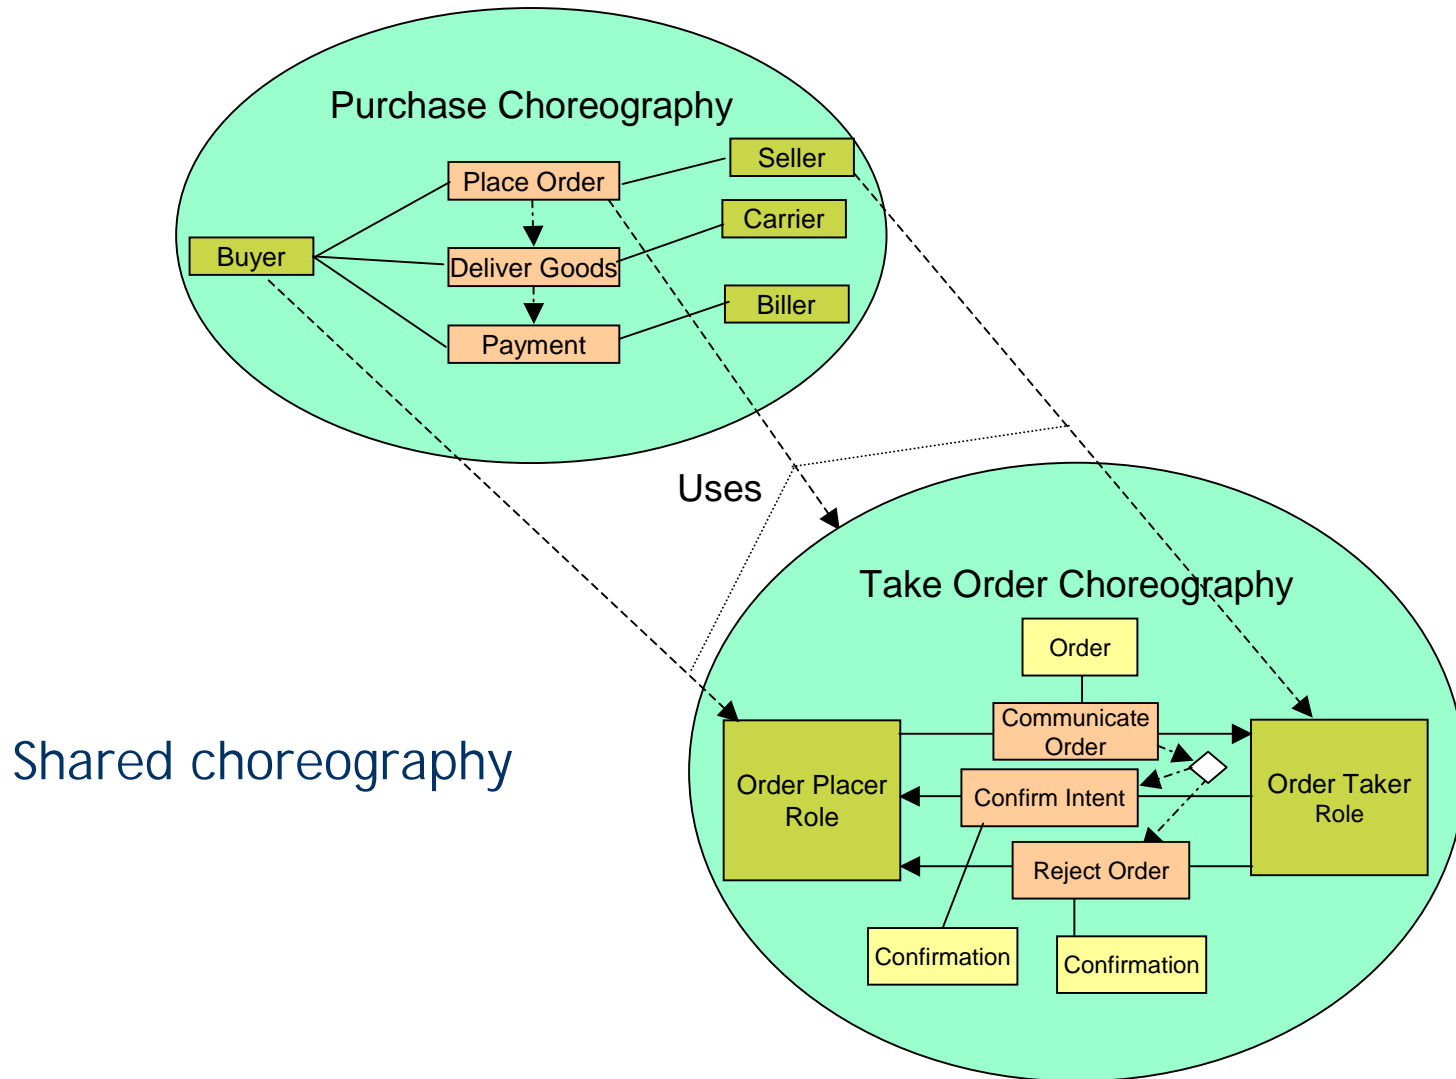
Purchase Choreography

Place Order

Seller

Carrier

Buyer

Deliver Goods

Biller

Payment

Uses

Take Order Choreography

Order

Communicate Order

Order Placer Role

Confirm Intent

Order Taker Role

Reject Order

Confirmation

Confirmation

Shared choreography